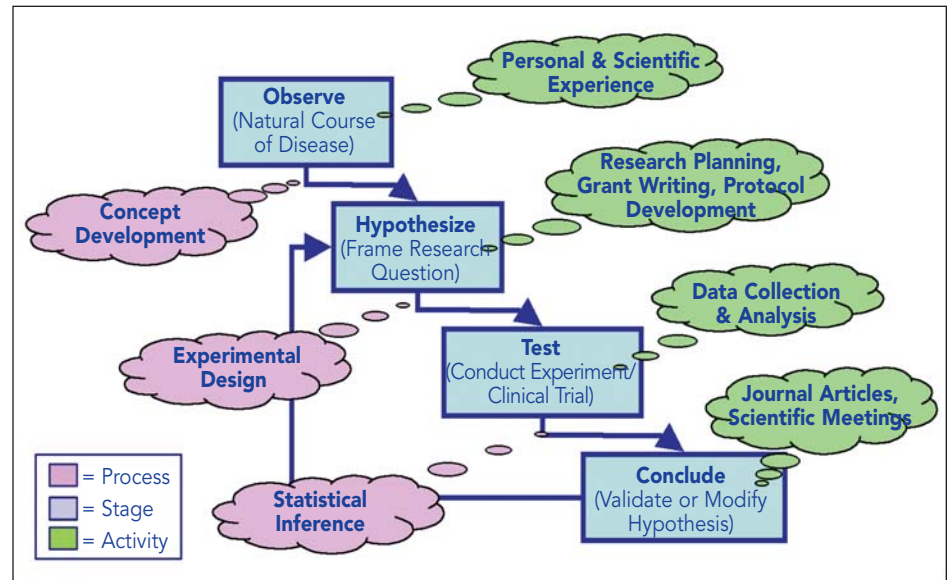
Observe
(Natural Course of Disease)

Personal & Scientific Experience

Concept Development

Hypothesize
(Frame Research Question)

Research Planning, Grant Writing, Protocol Development

Test
(Conduct Experiment/ Clinical Trial)

Data Collection & Analysis

Experimental Design

Journal Articles, Scientific Meetings

Conclude
(Validate or Modify Hypothesis)

Statistical Inference

= Process
= Stage
= Activity